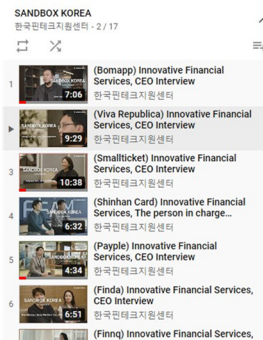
SANDBOX KOREA
한국핀테크지원센터 - 2 / 17

1 SANDBOX KOREA 7:06 (Bomapp) Innovative Financial Services, CEO Interview
한국핀테크지원센터

▶ SANDBOX KOREA 9:29 (Viva Republica) Innovative Financial Services, CEO Interview
한국핀테크지원센터

3 SANDBOX KOREA 10:38 (Smallticket) Innovative Financial Services, CEO Interview
한국핀테크지원센터

4 SANDBOX KOREA 6:32 (Shinhan Card) Innovative Financial Services, The person in charge...
한국핀테크지원센터

5 SANDBOX KOREA 4:34 (Payple) Innovative Financial Services, CEO Interview
한국핀테크지원센터

6 SANDBOX KOREA 6:51 (Finda) Innovative Financial Services, CEO Interview
한국핀테크지원센터

(Finnq) Innovative Financial Services,